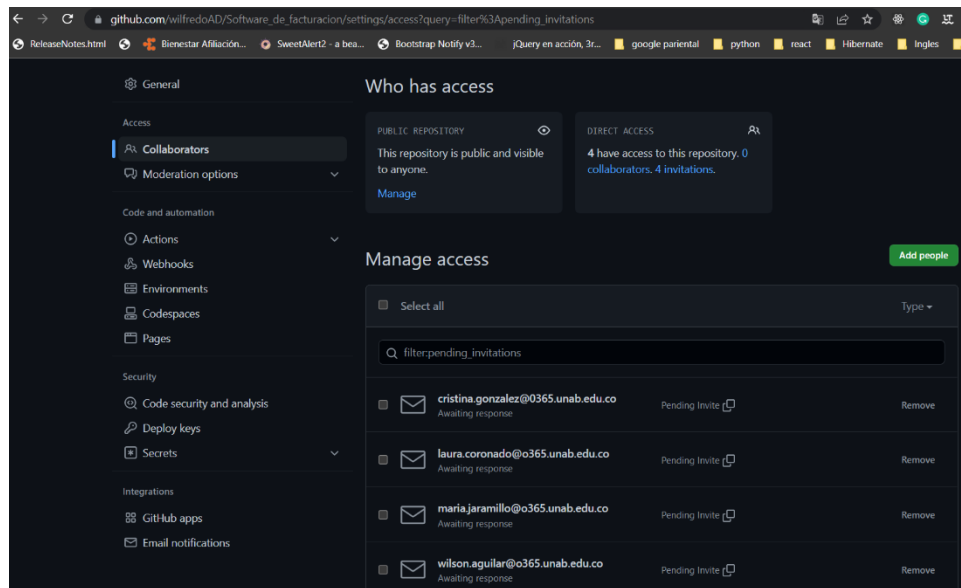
github.com/wilfredoAD/Software_de_facturacion/settings/access?query=filter%3Apending_invitations

ReleaseNotes.html Bienestar Afiliación... SweetAlert2 - a bea... Bootstrap Notify v3... jQuery en acción, 3r... google pariental python react Hibernate Ingles

General

Access

Collaborators

Moderation options

Code and automation

Actions

Webhooks

Environments

Codespaces

Pages

Security

Code security and analysis

Deploy keys

Secrets

Integrations

GitHub apps

Email notifications

Who has access

PUBLIC REPOSITORY

This repository is public and visible to anyone.

Manage

DIRECT ACCESS

4 have access to this repository. 0 collaborators. 4 invitations.

Manage access

Add people

Select all

Type

filter:pending_invitations

| | | |
|---|---|---|
| cristina.gonzalez@o365.unab.edu.co Awaiting response | Pending Invite | Remove |
| laura.coronado@o365.unab.edu.co Awaiting response | Pending Invite | Remove |
| maria.jaramillo@o365.unab.edu.co Awaiting response | Pending Invite | Remove |
| wilson.aguilar@o365.unab.edu.co Awaiting response | Pending Invite | Remove |